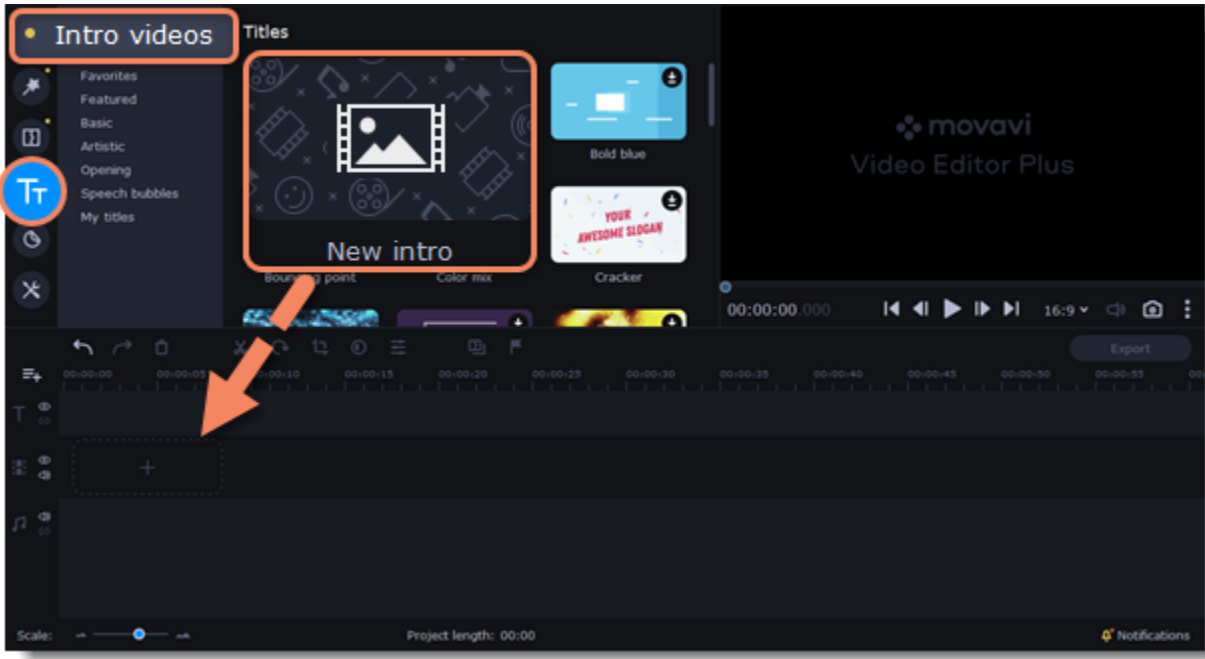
Intro videos

Titles

Favorites
Featured
Basic
Artistic
Opening
Speech bubbles
My titles

New intro

Bouncing point

Color mix

Bold blue

YOUR AWESOME SLOGAN

Cracker

movavi
Video Editor Plus

00:00:00.000

16:9

Export

00:00:00 00:00:05 00:00:10 00:00:15 00:00:20 00:00:25 00:00:30 00:00:35 00:00:40 00:00:45 00:00:50 00:00:55

+

Scale:

Project length: 00:00

Notifications